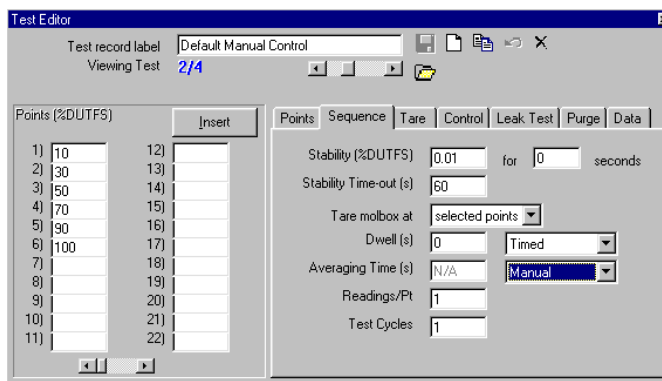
Test Editor

Test record label Default Manual Control

Viewing Test 2/4

Points (%DUTFS)

Insert

| | | | |
|---|---|---|---|
| 1) | 10 | 12) | |
| 2) | 30 | 13) | |
| 3) | 50 | 14) | |
| 4) | 70 | 15) | |
| 5) | 90 | 16) | |
| 6) | 100 | 17) | |
| 7) | | 18) | |
| 8) | | 19) | |
| 9) | | 20) | |
| 10) | | 21) | |
| 11) | | 22) | |

Points Sequence Tare Control Leak Test Purge Data

Stability (%DUTFS) 0.01 for 0 seconds

Stability Time-out (s) 60

Tare molbox at selected points

Dwell (s) 0 Timed

Averaging Time (s) N/A Manual

Readings/Pt 1

Test Cycles 1